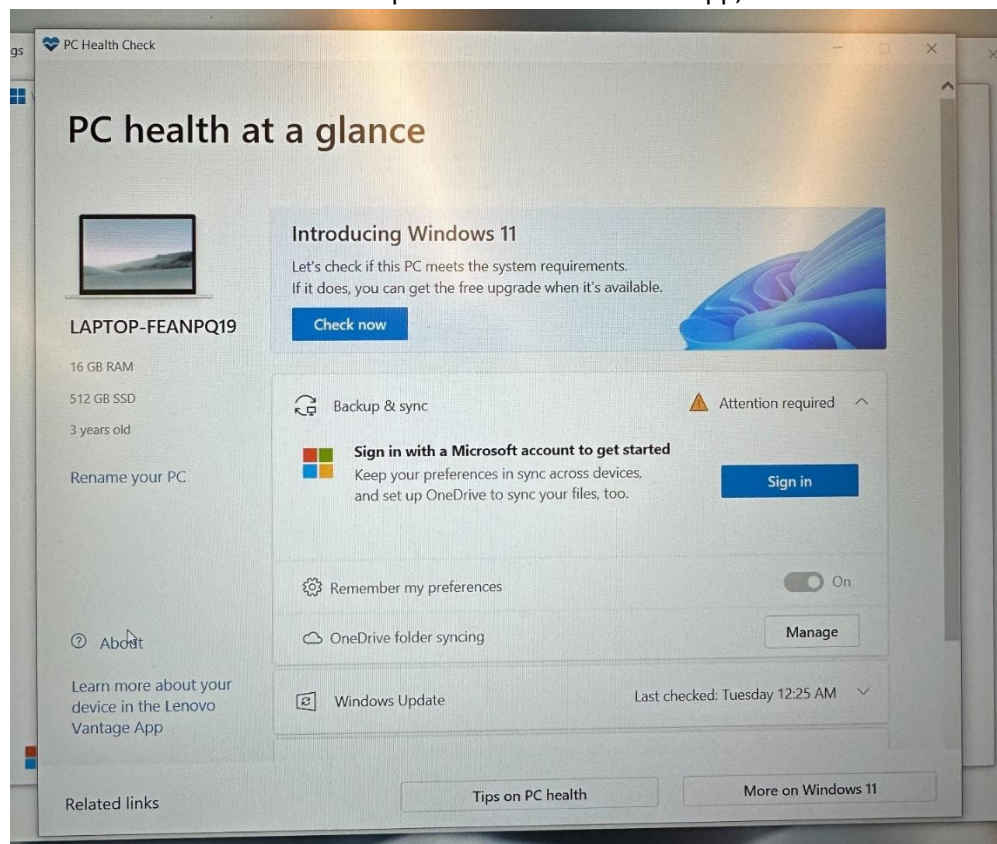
gs

PC Health Check

PC health at a glance

LAPTOP-FEANPQ19

16 GB RAM

512 GB SSD

3 years old

Rename your PC

Introducing Windows 11

Let's check if this PC meets the system requirements. If it does, you can get the free upgrade when it's available.

Check now

Backup & sync

Attention required

Sign in with a Microsoft account to get started

Keep your preferences in sync across devices, and set up OneDrive to sync your files, too.

Sign in

Remember my preferences

On

OneDrive folder syncing

Manage

About

Learn more about your device in the Lenovo Vantage App

Windows Update

Last checked: Tuesday 12:25 AM

Related links

Tips on PC health

More on Windows 11